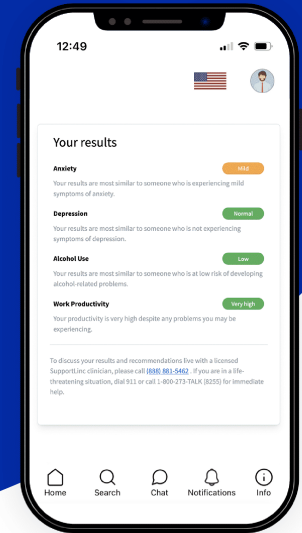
12:49

Your results

Anxiety

Mild

Your results are most similar to someone who is experiencing mild symptoms of anxiety.

Depression

Normal

Your results are most similar to someone who is not experiencing symptoms of depression.

Alcohol Use

Low

Your results are most similar to someone who is at low risk of developing alcohol-related problems.

Work Productivity

Very high

Your productivity is very high despite any problems you may be experiencing.

To discuss your results and recommendations live with a licensed SupportLinc clinician, please call (888) 881-5462 . If you are in a life-threatening situation, dial 911 or call 1-800-273-TALK (8255) for immediate help.

Home Search Chat Notifications Info